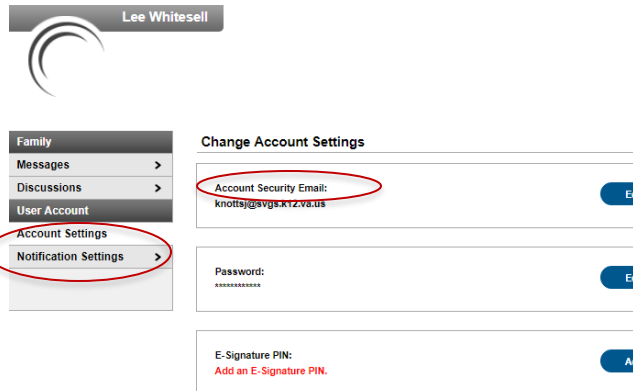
Lee Whitesell

Family
Messages >
Discussions >
User Account
Account Settings
Notification Settings >

Change Account Settings

Account Security Email:
knottsj@svgs.k12.va.us
E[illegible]

Password:
************
E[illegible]

E-Signature PIN:
Add an E-Signature PIN.
A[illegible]